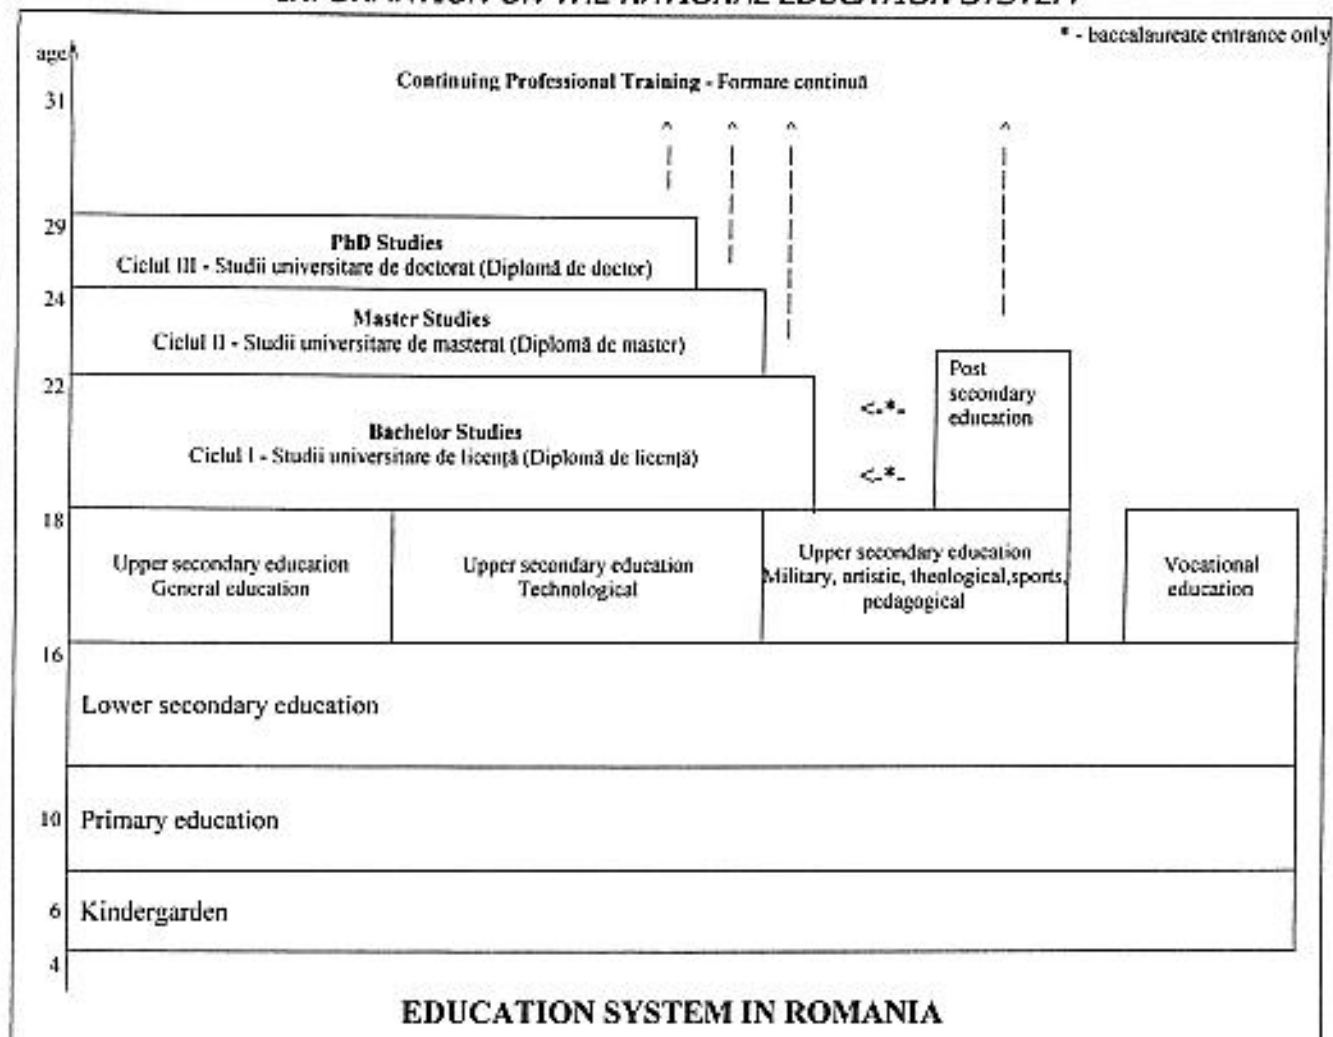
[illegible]

* - baccalaureate entrance only

age

Continuing Professional Training - Formare continuă

31

29

PhD Studies
Ciclul III - Studii universitare de doctorat (Diplomă de doctor)

24

Master Studies
Ciclul II - Studii universitare de masterat (Diplomă de master)

22

Bachelor Studies
Ciclul I - Studii universitare de licență (Diplomă de licență)

<-*-

<-*-

Post secondary education

18

Upper secondary education
General education

Upper secondary education
Technological

Upper secondary education
Military, artistic, theological, sports, pedagogical

Vocational education

16

Lower secondary education

10

Primary education

6

Kindergarden

4

EDUCATION SYSTEM IN ROMANIA